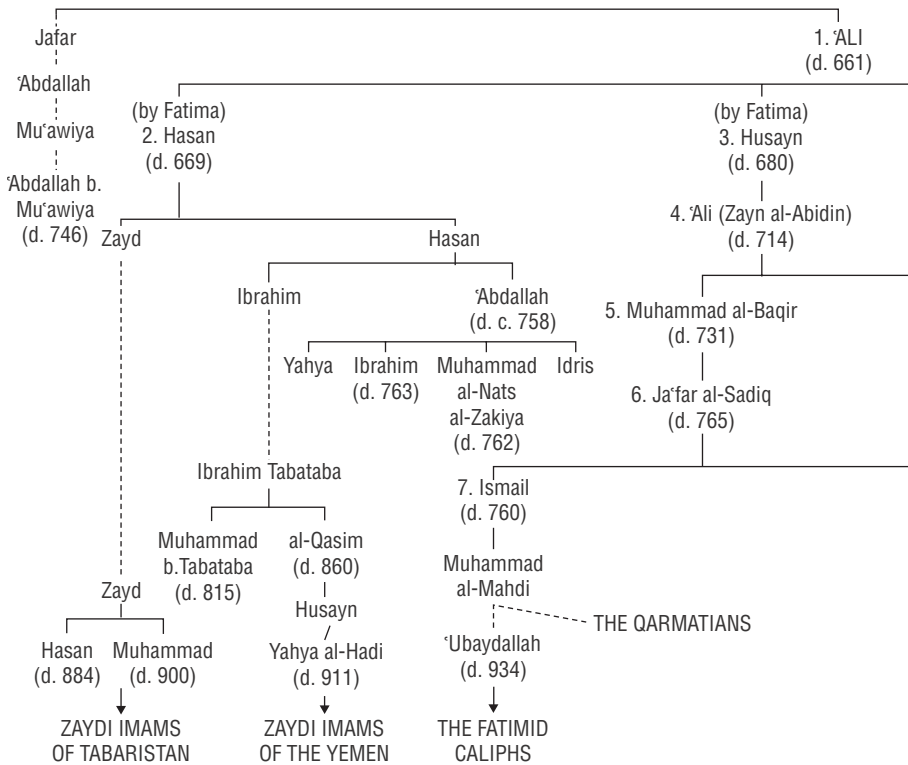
Jafar

ʿAbdallah

Muʿawiya

ʿAbdallah b. Muʿawiya (d. 746)

1. ʿALI (d. 661)

(by Fatima) 2. Hasan (d. 669)

(by Fatima) 3. Husayn (d. 680)

4. ʿAli (Zayn al-Abidin) (d. 714)

Zayd

Hasan

Ibrahim

ʿAbdallah (d. c. 758)

5. Muhammad al-Baqir (d. 731)

Yahya

Ibrahim (d. 763)

Muhammad al-Nats al-Zakiya (d. 762)

Idris

6. Jaʿfar al-Sadiq (d. 765)

Ibrahim Tabataba

7. Ismail (d. 760)

Muhammad b.Tabataba (d. 815)

al-Qasim (d. 860)

Muhammad al-Mahdi

Zayd

Husayn

THE QARMATIANS

Hasan (d. 884)

Muhammad (d. 900)

Yahya al-Hadi (d. 911)

ʿUbaydallah (d. 934)

ZAYDI IMAMS OF TABARISTAN

ZAYDI IMAMS OF THE YEMEN

THE FATIMID CALIPHS